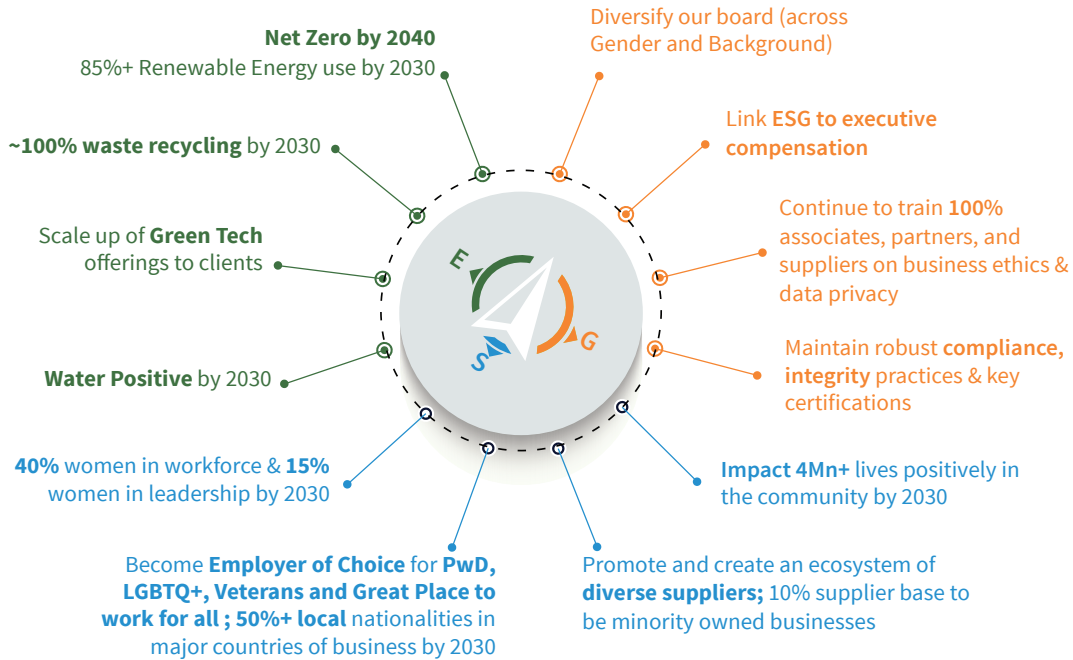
Net Zero by 2040
85%+ Renewable Energy use by 2030

~100% waste recycling by 2030

Scale up of Green Tech offerings to clients

Water Positive by 2030

40% women in workforce & 15% women in leadership by 2030

Become Employer of Choice for PwD, LGBTQ+, Veterans and Great Place to work for all ; 50%+ local nationalities in major countries of business by 2030

Diversify our board (across Gender and Background)

Link ESG to executive compensation

Continue to train 100% associates, partners, and suppliers on business ethics & data privacy

Maintain robust compliance, integrity practices & key certifications

Impact 4Mn+ lives positively in the community by 2030

Promote and create an ecosystem of diverse suppliers; 10% supplier base to be minority owned businesses

E
S
G